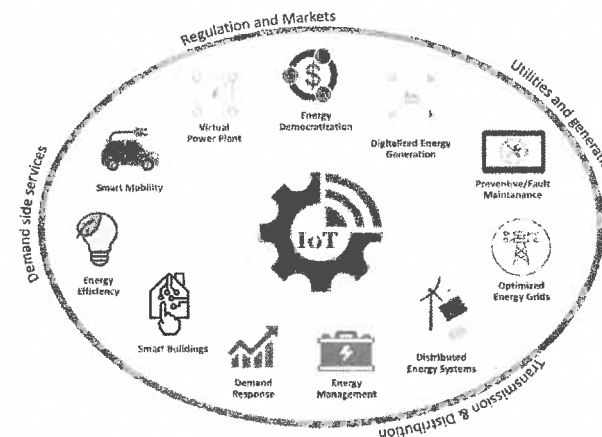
Regulation and Markets

Utilities and generat

Demand side services

Transmission & Distribution

Virtual Power Plant

Energy Democratization

Digitalized Energy Generation

Smart Mobility

Preventive/Fault Maintanance

IoT

Energy Efficiency

Optimized Energy Grids

Smart Buildings

Distributed Energy Systems

Demand Response

Energy Management